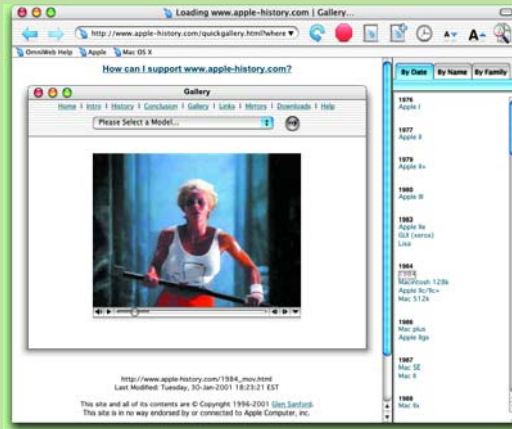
Loading www.apple-history.com | Gallery...

http://www.apple-history.com/quickgallery.html?where

OmniWeb Help Apple Mac OS X

How can I support www.apple-history.com?

Gallery

Home | Intro | History | Conclusion | Gallery | Links | Mirrors | Downloads | Help

Please Select a Model...

http://www.apple-history.com/1984_mov.html
Last Modified: Tuesday, 30-Jan-2001 18:23:21 EST

This site and all of its contents are © Copyright 1996-2001 Glen Sanford.
This site is in no way endorsed by or connected to Apple Computer, Inc.

By Date | By Name | By Family

1976
Apple I

1977
Apple II

1979
Apple II+

1980
Apple III

1983
Apple IIe
GUI (xerox)
Lisa

1984
1984
Macintosh 128k
Apple IIc/IIc+
Mac 512k

1986
Mac plus
Apple IIgs

1987
Mac SE
Mac II

1988
Mac IIx